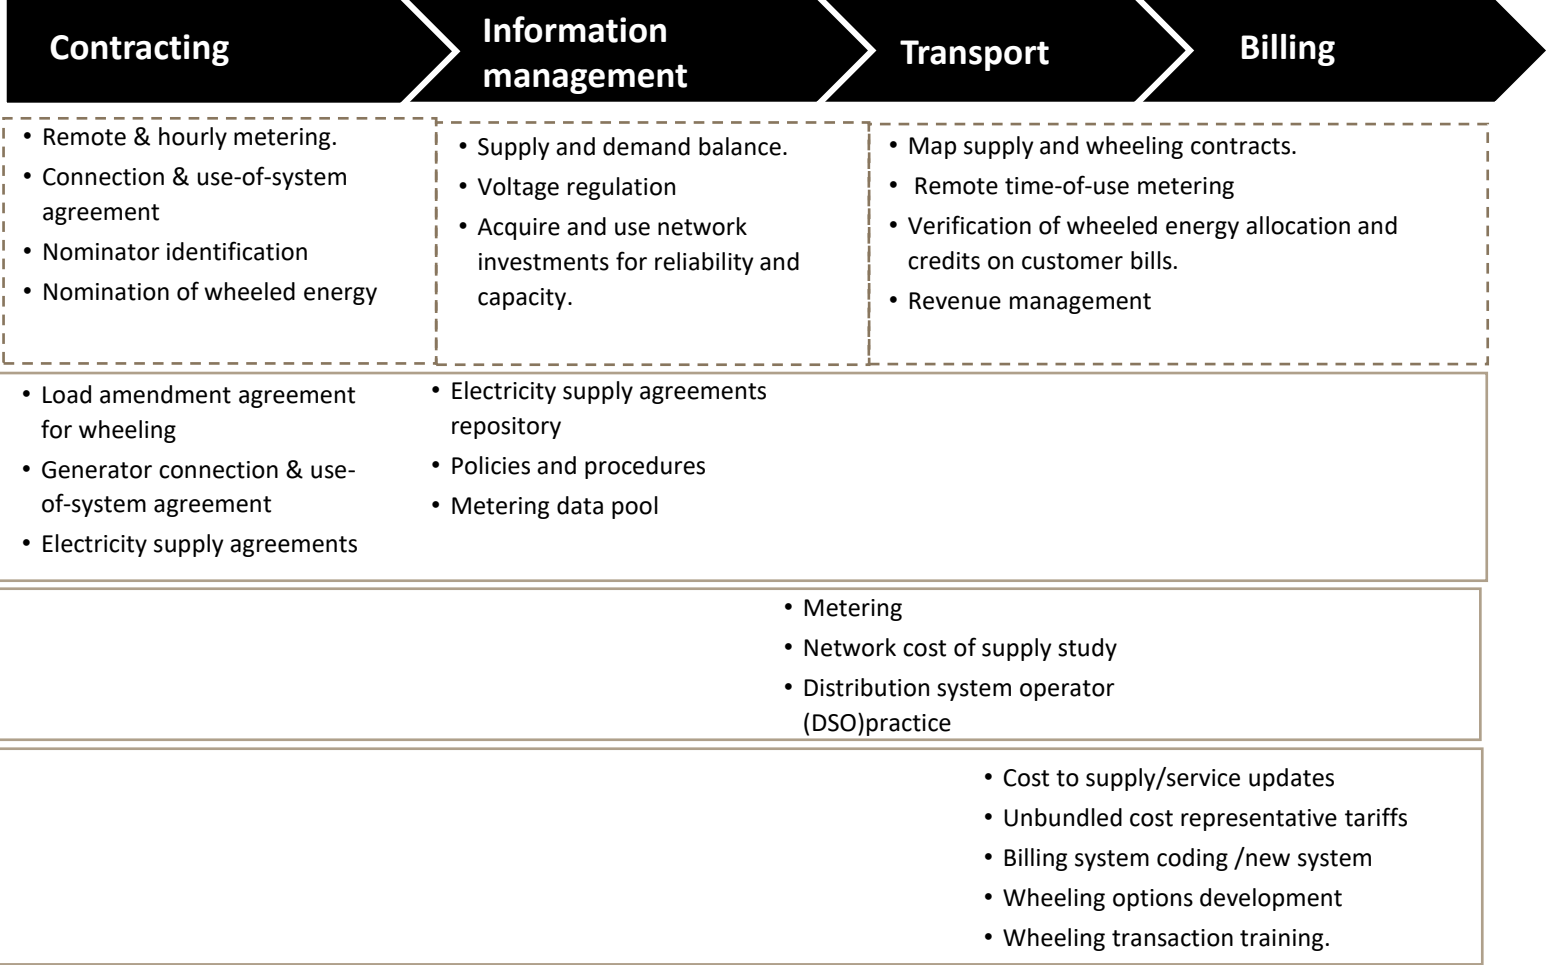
Contracting

Information management

Transport

Billing

• Remote & hourly metering.
• Connection & use-of-system agreement
• Nominator identification
• Nomination of wheeled energy

• Supply and demand balance.
• Voltage regulation
• Acquire and use network investments for reliability and capacity.

• Map supply and wheeling contracts.
• Remote time-of-use metering
• Verification of wheeled energy allocation and credits on customer bills.
• Revenue management

• Load amendment agreement for wheeling
• Generator connection & use-of-system agreement
• Electricity supply agreements

• Electricity supply agreements repository
• Policies and procedures
• Metering data pool

• Metering
• Network cost of supply study
• Distribution system operator (DSO)practice

• Cost to supply/service updates
• Unbundled cost representative tariffs
• Billing system coding /new system
• Wheeling options development
• Wheeling transaction training.